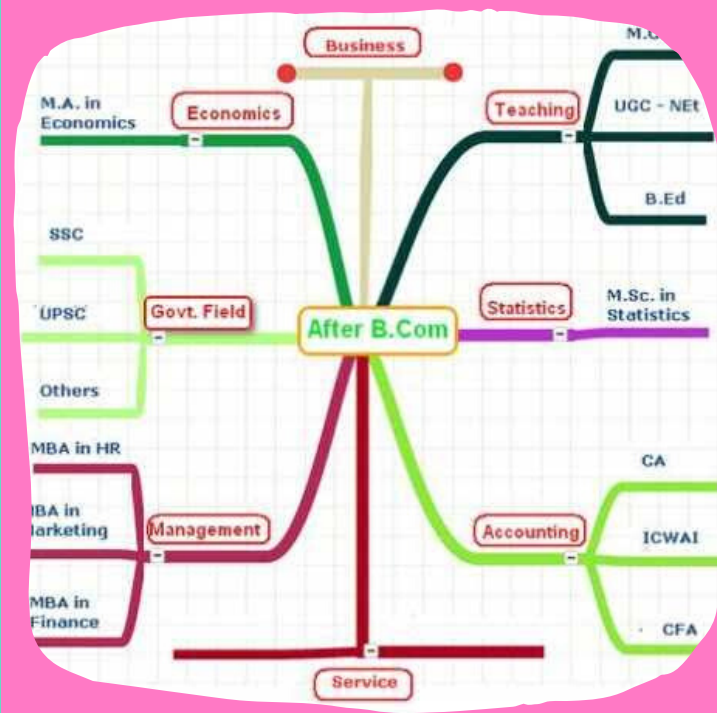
Business

M.A. in Economics

Economics

Teaching

M.C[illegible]

UGC - NEt

B.Ed

SSC

UPSC

Govt. Field

After B.Com

Statistics

M.Sc. in Statistics

Others

MBA in HR

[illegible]BA in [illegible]arketing

Management

MBA in Finance

Accounting

CA

ICWAI

CFA

Service